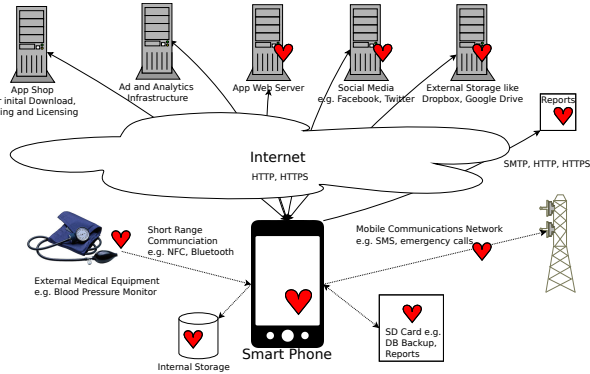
App Shop
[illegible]r inital Download,
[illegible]ing and Licensing

Ad and Analytics
Infrastructure

App Web Server

Social Media
e.g. Facebook, Twitter

External Storage like
Dropbox, Google Drive

Reports

Internet
HTTP, HTTPS

SMTP, HTTP, HTTPS

Short Range
Communciation
e.g. NFC, Bluetooth

Mobile Communications Network
e.g. SMS, emergency calls

External Medical Equipment
e.g. Blood Pressure Monitor

SD Card e.g.
DB Backup,
Reports

Smart Phone

Internal Storage